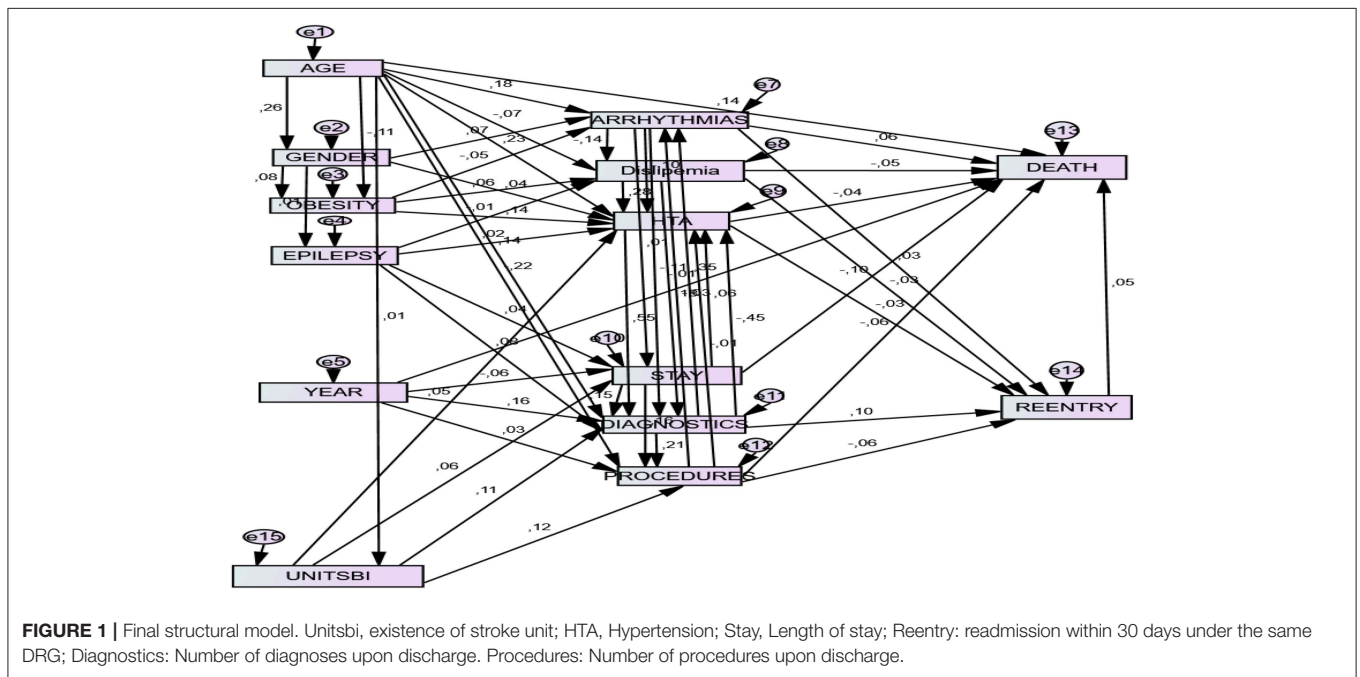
e1
AGE
,26
e2
GENDER
,08
e3
OBESITY
e4
EPILEPSY
,01
e5
YEAR
,05
e15
UNITSBI
,18
-,07
,07
,23
-,11
-,05
,06
,04
,01
,14
,02
,14
,22
,14
e7
ARRHYTHMIAS
-,14
,10
e8
Dislipemia
,28
e9
HTA
,06
-,05
-,04
e13
DEATH
,04
,09
-,06
,16
,03
,06
,11
,12
,55
e10
STAY
,15
e11
DIAGNOSTICS
,21
e12
PROCEDURES
,35
,06
-,45
-,01
,03
-,10
-,03
-,03
-,06
,05
e14
REENTRY
,10
-,06

FIGURE 1 | Final structural model. Unitsbi, existence of stroke unit; HTA, Hypertension; Stay, Length of stay; Reentry: readmission within 30 days under the same DRG; Diagnostics: Number of diagnoses upon discharge. Procedures: Number of procedures upon discharge.